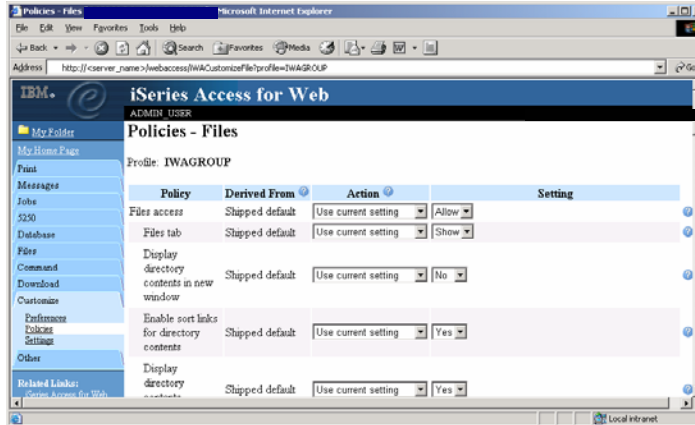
Policies - Files Microsoft Internet Explorer

File Edit View Favorites Tools Help

Back Search Favorites Media

Address http://<server_name>/webaccess/iWACustomizeFile?profile=IWAGROUP

IBM.

iSeries Access for Web

ADMIN_USER

My Folder
My Home Page
Print
Messages
Jobs
5250
Database
Files
Command
Download
Customize
Preferences
Policies
Settings
Other
Related Links:
iSeries Access for Web

Policies - Files

Profile: IWAGROUP

| Policy | Derived From | Action | Setting |
|---|---|---|---|
| Files access | Shipped default | Use current setting | Allow |
| Files tab | Shipped default | Use current setting | Show |
| Display directory contents in new window | Shipped default | Use current setting | No |
| Enable sort links for directory contents | Shipped default | Use current setting | Yes |
| Display directory contents | Shipped default | Use current setting | Yes |

Local intranet